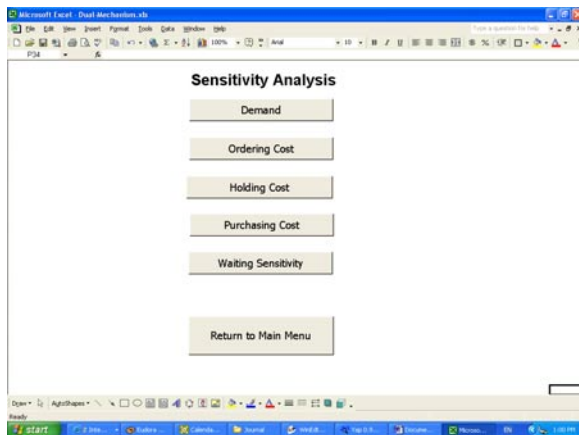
Microsoft Excel - Dual-Mechanism.xls
File Edit View Insert Format Tools Data Window Help
Type a question for help
100%
Arial
10
B I U
P34
fx

Sensitivity Analysis

Demand

Ordering Cost

Holding Cost

Purchasing Cost

Waiting Sensitivity

Return to Main Menu

Draw AutoShapes
Ready
start
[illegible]
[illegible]
Calenda...
Journal
WebB...
Top 0.5...
Docume...
Microso...
EN
1:00 PM